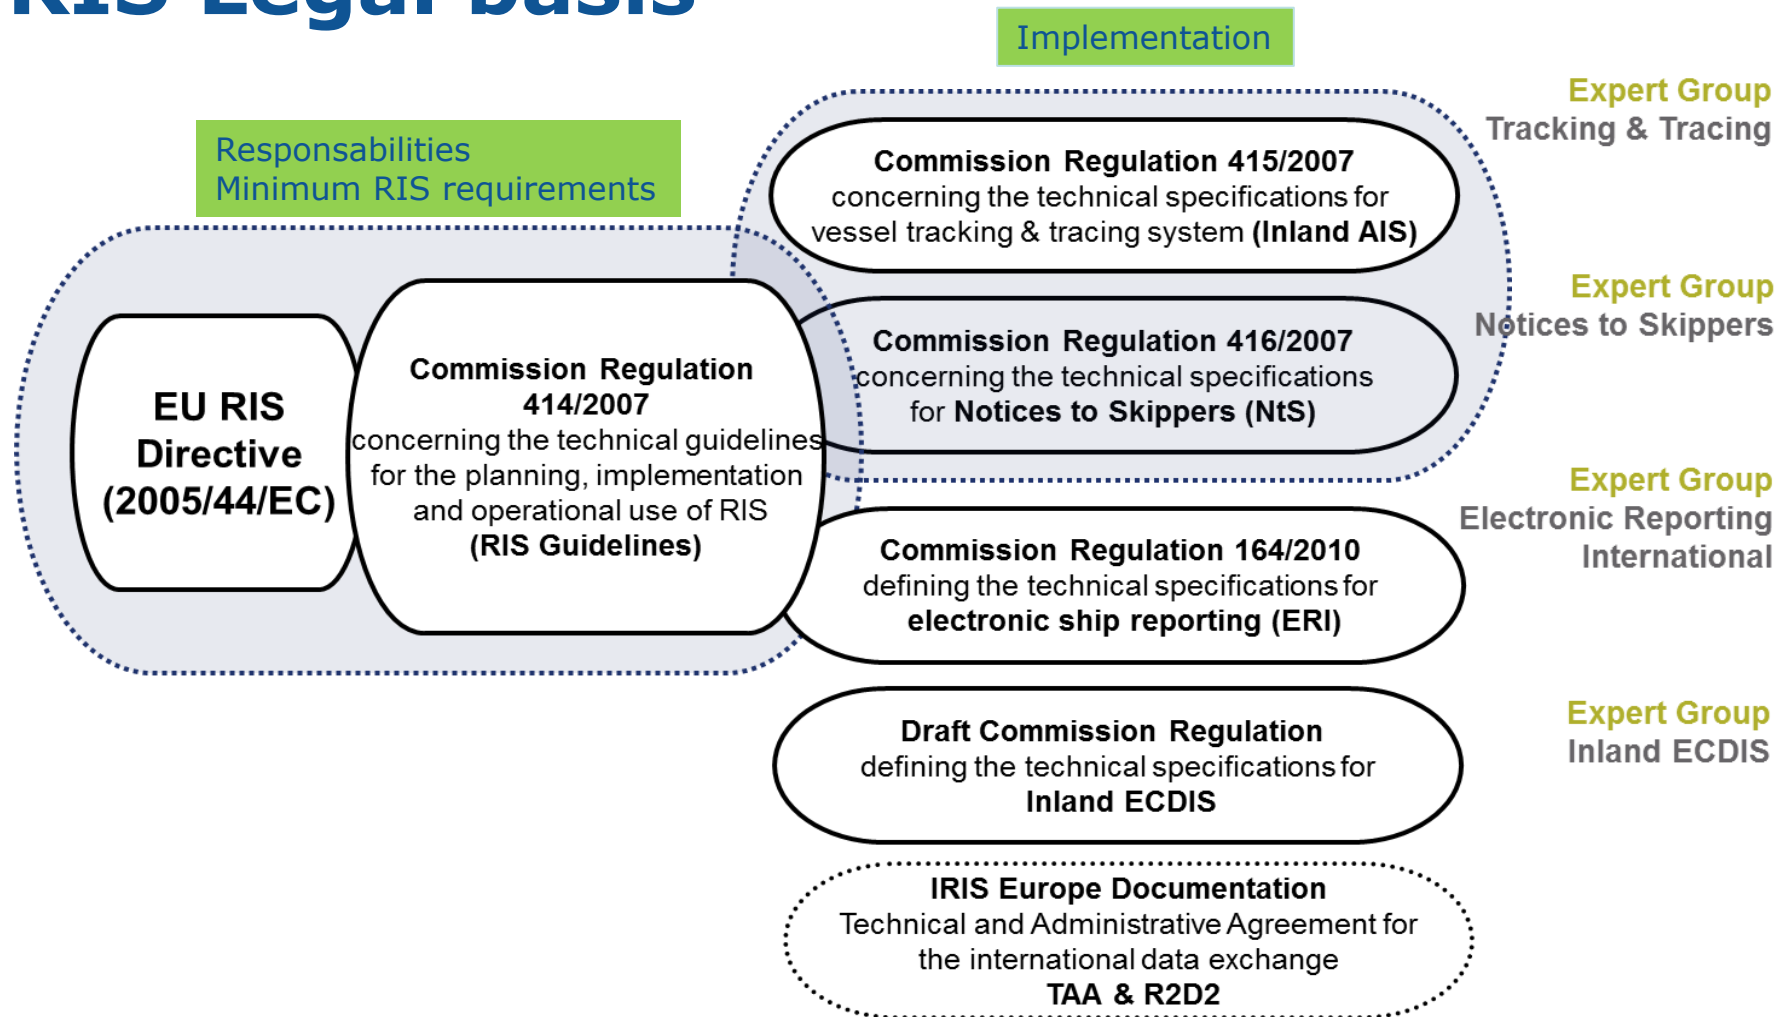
RIS Legal basis

Implementation

Responsabilities
Minimum RIS requirements

EU RIS Directive (2005/44/EC)

Commission Regulation 414/2007 concerning the technical guidelines for the planning, implementation and operational use of RIS (RIS Guidelines)

Commission Regulation 415/2007 concerning the technical specifications for vessel tracking & tracing system (Inland AIS)

Expert Group Tracking & Tracing

Commission Regulation 416/2007 concerning the technical specifications for Notices to Skippers (NtS)

Expert Group Notices to Skippers

Commission Regulation 164/2010 defining the technical specifications for electronic ship reporting (ERI)

Expert Group Electronic Reporting International

Draft Commission Regulation defining the technical specifications for Inland ECDIS

Expert Group Inland ECDIS

IRIS Europe Documentation
Technical and Administrative Agreement for the international data exchange
TAA & R2D2